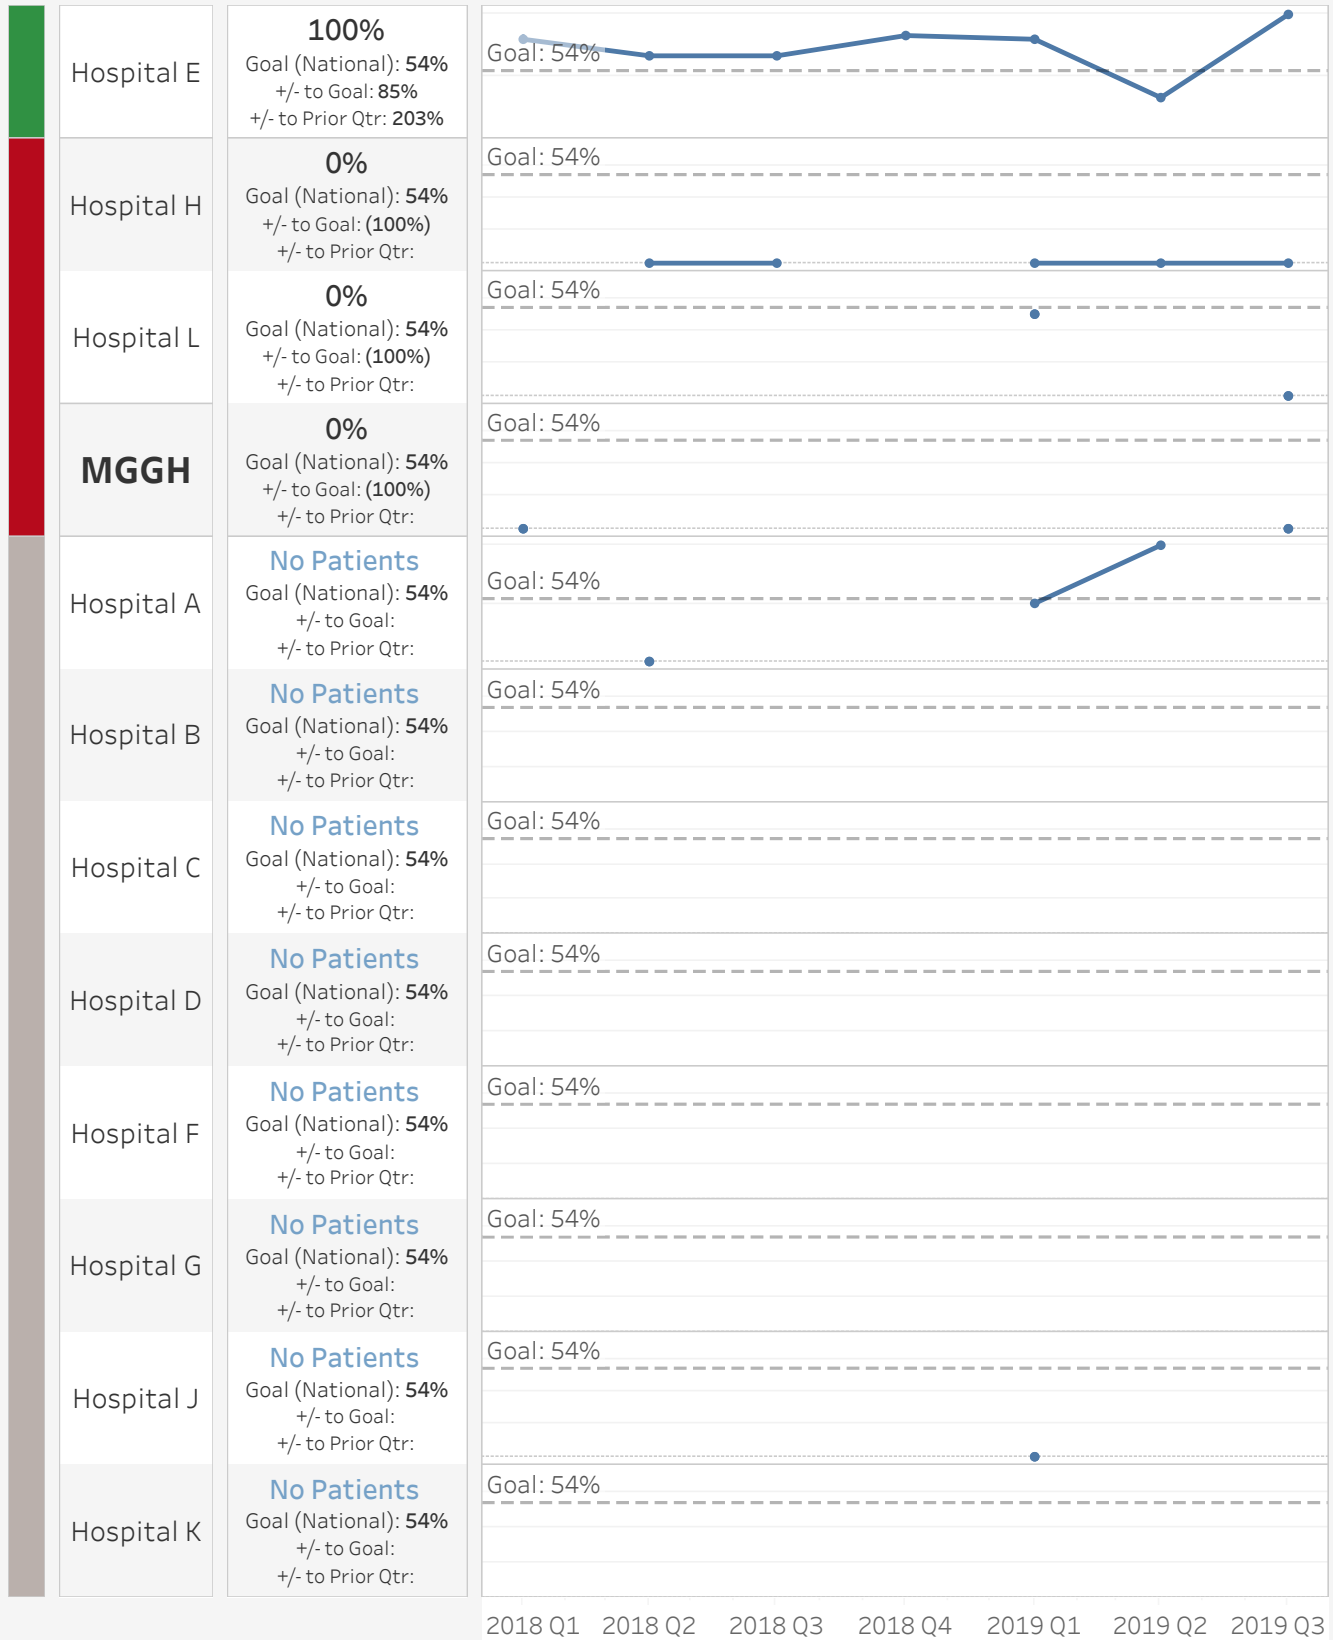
Hospital E

100%
Goal (National): 54%
+/- to Goal: 85%
+/- to Prior Qtr: 203%

Goal: 54%

Hospital H

0%
Goal (National): 54%
+/- to Goal: (100%)
+/- to Prior Qtr:

Goal: 54%

Hospital L

0%
Goal (National): 54%
+/- to Goal: (100%)
+/- to Prior Qtr:

Goal: 54%

MGGH

0%
Goal (National): 54%
+/- to Goal: (100%)
+/- to Prior Qtr:

Goal: 54%

Hospital A

No Patients
Goal (National): 54%
+/- to Goal:
+/- to Prior Qtr:

Goal: 54%

Hospital B

No Patients
Goal (National): 54%
+/- to Goal:
+/- to Prior Qtr:

Goal: 54%

Hospital C

No Patients
Goal (National): 54%
+/- to Goal:
+/- to Prior Qtr:

Goal: 54%

Hospital D

No Patients
Goal (National): 54%
+/- to Goal:
+/- to Prior Qtr:

Goal: 54%

Hospital F

No Patients
Goal (National): 54%
+/- to Goal:
+/- to Prior Qtr:

Goal: 54%

Hospital G

No Patients
Goal (National): 54%
+/- to Goal:
+/- to Prior Qtr:

Goal: 54%

Hospital J

No Patients
Goal (National): 54%
+/- to Goal:
+/- to Prior Qtr:

Goal: 54%

Hospital K

No Patients
Goal (National): 54%
+/- to Goal:
+/- to Prior Qtr:

Goal: 54%

2018 Q1 2018 Q2 2018 Q3 2018 Q4 2019 Q1 2019 Q2 2019 Q3